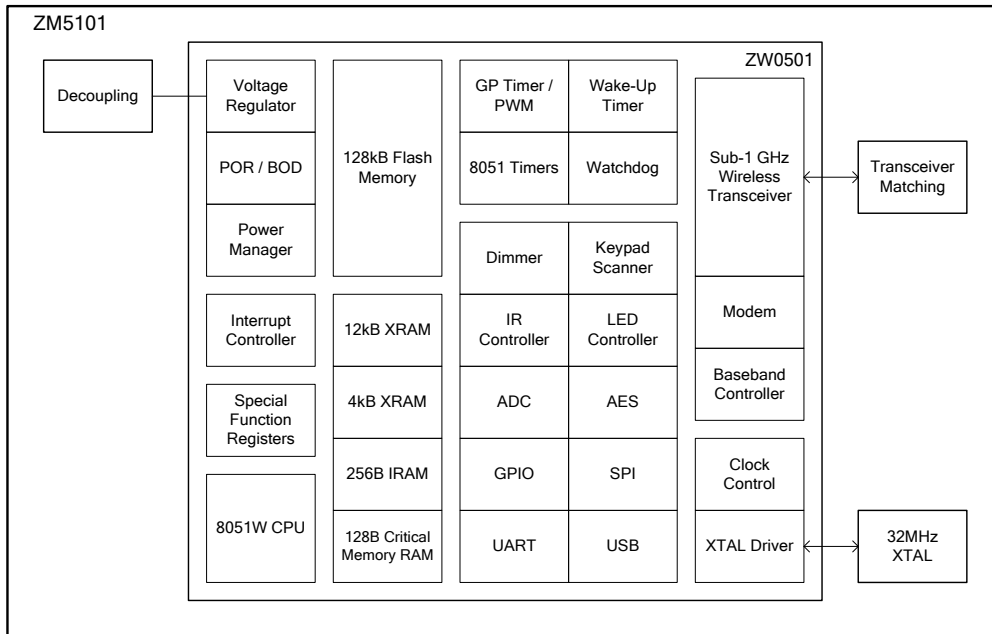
ZM5101

ZW0501

Decoupling

Voltage Regulator

POR / BOD

Power Manager

Interrupt Controller

Special Function Registers

8051W CPU

128kB Flash Memory

12kB XRAM

4kB XRAM

256B IRAM

128B Critical Memory RAM

GP Timer / PWM

Wake-Up Timer

8051 Timers

Watchdog

Dimmer

Keypad Scanner

IR Controller

LED Controller

ADC

AES

GPIO

SPI

UART

USB

Sub-1 GHz Wireless Transceiver

Modem

Baseband Controller

Clock Control

XTAL Driver

Transceiver Matching

32MHz XTAL